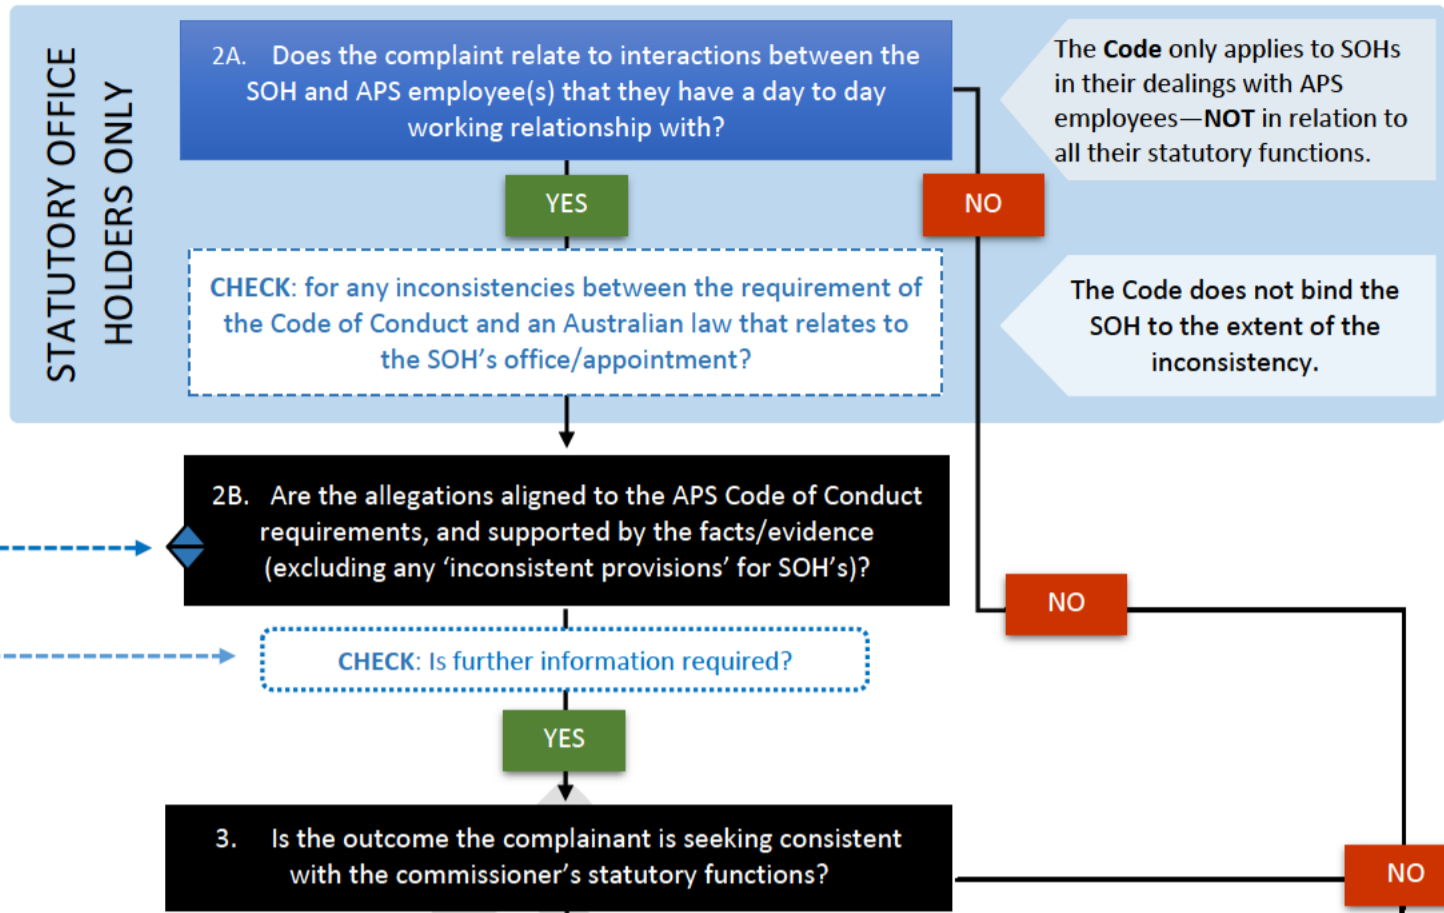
STATUTORY OFFICE HOLDERS ONLY

2A. Does the complaint relate to interactions between the SOH and APS employee(s) that they have a day to day working relationship with?

The Code only applies to SOHs in their dealings with APS employees—NOT in relation to all their statutory functions.

YES

NO

CHECK: for any inconsistencies between the requirement of the Code of Conduct and an Australian law that relates to the SOH's office/appointment?

The Code does not bind the SOH to the extent of the inconsistency.

2B. Are the allegations aligned to the APS Code of Conduct requirements, and supported by the facts/evidence (excluding any 'inconsistent provisions' for SOH's)?

NO

CHECK: Is further information required?

YES

3. Is the outcome the complainant is seeking consistent with the commissioner's statutory functions?

NO